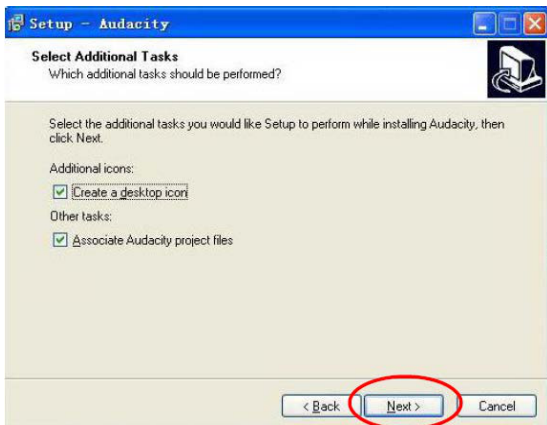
Setup - Audacity

Select Additional Tasks
Which additional tasks should be performed?

Select the additional tasks you would like Setup to perform while installing Audacity, then click Next.

Additional icons:

Create a desktop icon

Other tasks:

Associate Audacity project files

< Back
Next >
Cancel